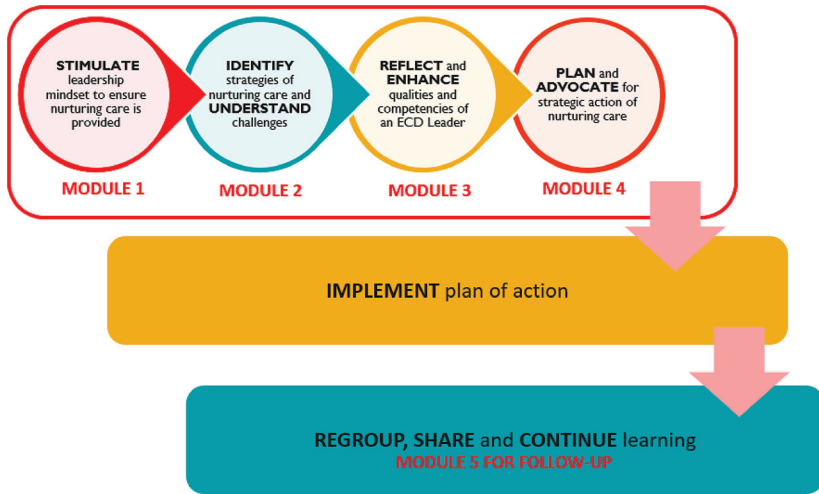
STIMULATE leadership mindset to ensure nurturing care is provided

MODULE 1

IDENTIFY strategies of nurturing care and UNDERSTAND challenges

MODULE 2

REFLECT and ENHANCE qualities and competencies of an ECD Leader

MODULE 3

PLAN and ADVOCATE for strategic action of nurturing care

MODULE 4

IMPLEMENT plan of action

REGROUP, SHARE and CONTINUE learning
MODULE 5 FOR FOLLOW-UP